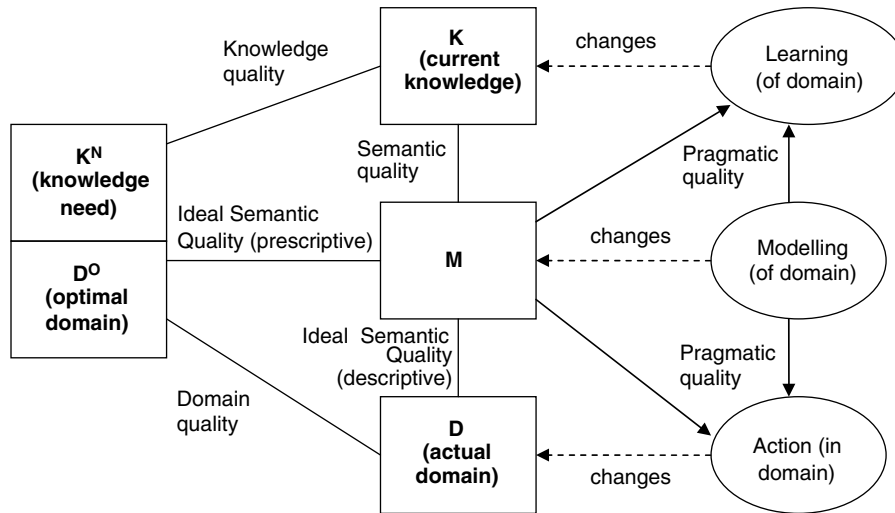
Knowledge quality

K (current knowledge)

changes

Learning (of domain)

$K^N$ (knowledge need)

Semantic quality

Pragmatic quality

Ideal Semantic Quality (prescriptive)

changes

M

Modelling (of domain)

$D^O$ (optimal domain)

Ideal Semantic Quality (descriptive)

Pragmatic quality

Domain quality

D (actual domain)

changes

Action (in domain)